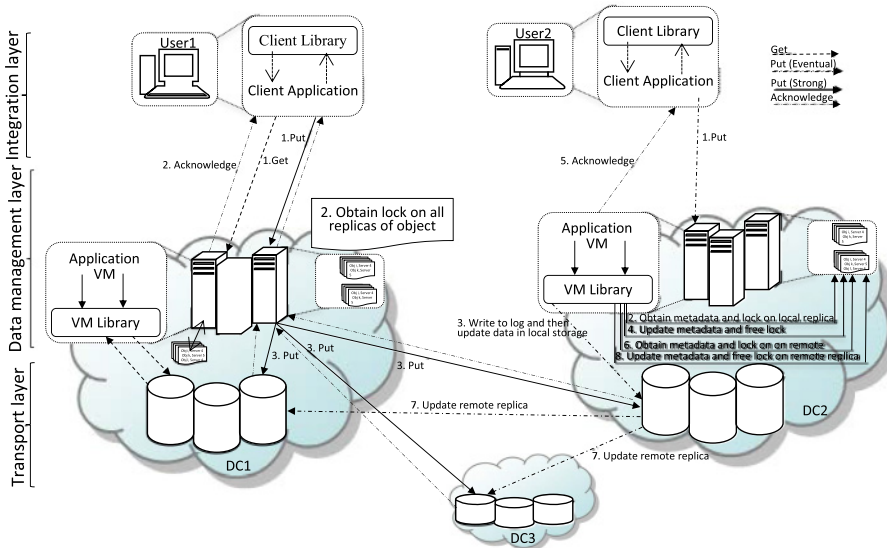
Integration layer

Data management layer

Transport layer

User1

Client Library

Client Application

User2

Client Library

Client Application

Get

Put (Eventual)

Put (Strong)

Acknowledge

1.Put

1.Get

2. Acknowledge

2. Obtain lock on all replicas of object

5. Acknowledge

1.Put

Application VM

VM Library

Application VM

VM Library

3. Write to log and then update data in local storage

2. Obtain metadata and lock on local replica

4. Update metadata and free lock

6. Obtain metadata and lock on on remote

8. Update metadata and free lock on remote replica

3. Put

3. Put

3. Put

7. Update remote replica

7. Update remote replica

DC1

DC2

DC3